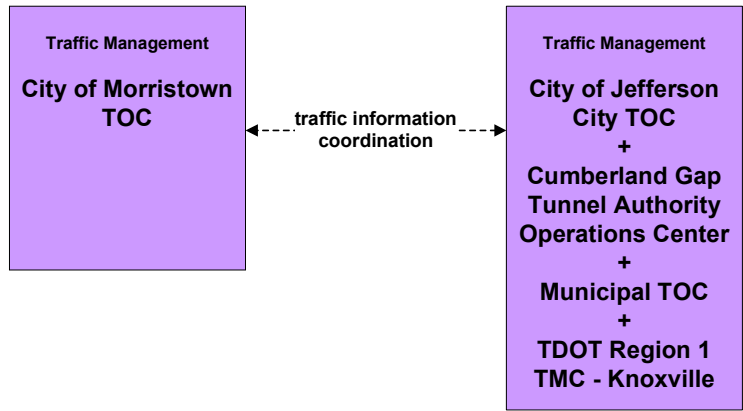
Traffic Management

City of Morristown TOC

traffic information coordination

Traffic Management

City of Jefferson City TOC
+
Cumberland Gap Tunnel Authority Operations Center
+
Municipal TOC
+
TDOT Region 1 TMC - Knoxville